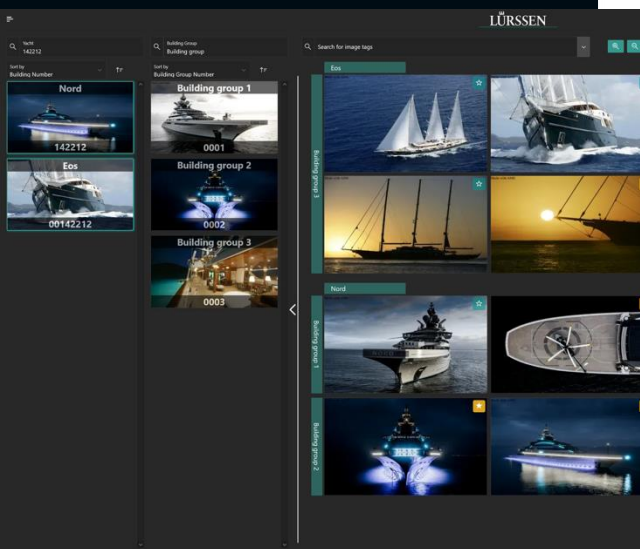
LÜRSSEN

Yacht
142212

Building Group
Building group

Search for image tags

Sort by
Building Number

Sort by
Building Group Number

Nord
142212

Eos
00142212

Building group 1
0001

Building group 2
0002

Building group 3
0003

Eos

Building group 3

Nord

Building group 1

Building group 2